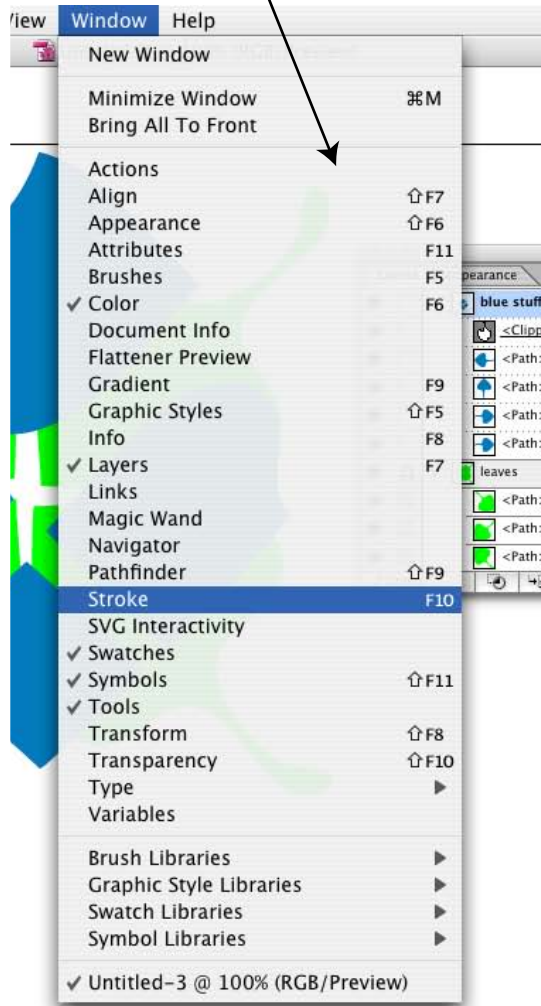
View Window Help

New Window

Minimize Window ⌘M
Bring All To Front

Actions
Align ⇧F7
Appearance ⇧F6
Attributes F11
Brushes F5
✓ Color F6
Document Info
Flattener Preview
Gradient F9
Graphic Styles ⇧F5
Info F8
✓ Layers F7
Links
Magic Wand
Navigator
Pathfinder ⇧F9
Stroke F10
SVG Interactivity
✓ Swatches
✓ Symbols ⇧F11
✓ Tools
Transform ⇧F8
Transparency ⇧F10
Type ▶
Variables

Brush Libraries ▶
Graphic Style Libraries ▶
Swatch Libraries ▶
Symbol Libraries ▶

✓ Untitled-3 @ 100% (RGB/Preview)

pearance
blue stuff
<Clipp
<Path:
<Path:
<Path:
<Path:
leaves
<Path:
<Path:
<Path: